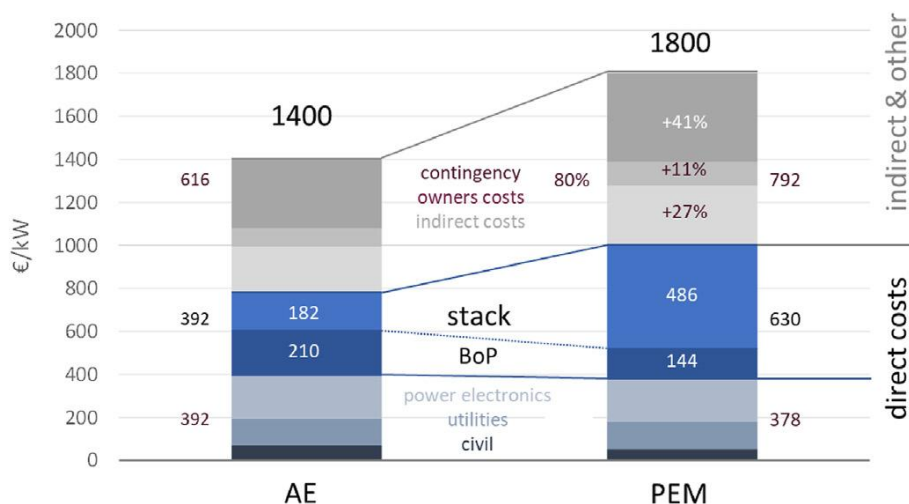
2000
1800
1600
1400
1200
1000
800
600
400
200
0

€/kW

1400
1800

616
392
392

contingency
owners costs
indirect costs

80%

+41%
+11%
+27%

792

182
210

stack
BoP

486
144

630

power electronics
utilities
civil

378

AE
PEM

indirect & other
direct costs